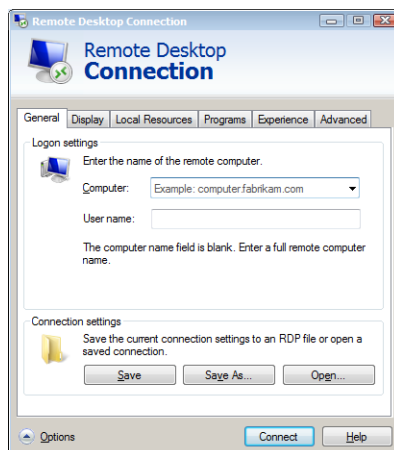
Remote Desktop Connection

Remote Desktop
Connection

General | Display | Local Resources | Programs | Experience | Advanced

Logon settings

Enter the name of the remote computer.

Computer: Example: computer.fabrikam.com

User name:

The computer name field is blank. Enter a full remote computer name.

Connection settings

Save the current connection settings to an RDP file or open a saved connection.

Save | Save As... | Open...

Options

Connect | Help